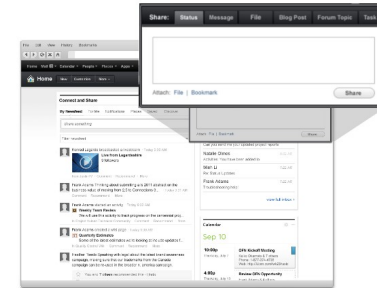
Share: Status Message File Blog Post Forum Topic Task

Attach: File | Bookmark

Share

Home

Connect and Share

Live from Lagomaster

Calendar

Sep 10

10:00p

4:00p

Natalie Jones

Stan Li

Frank Adams

View all Inbox »